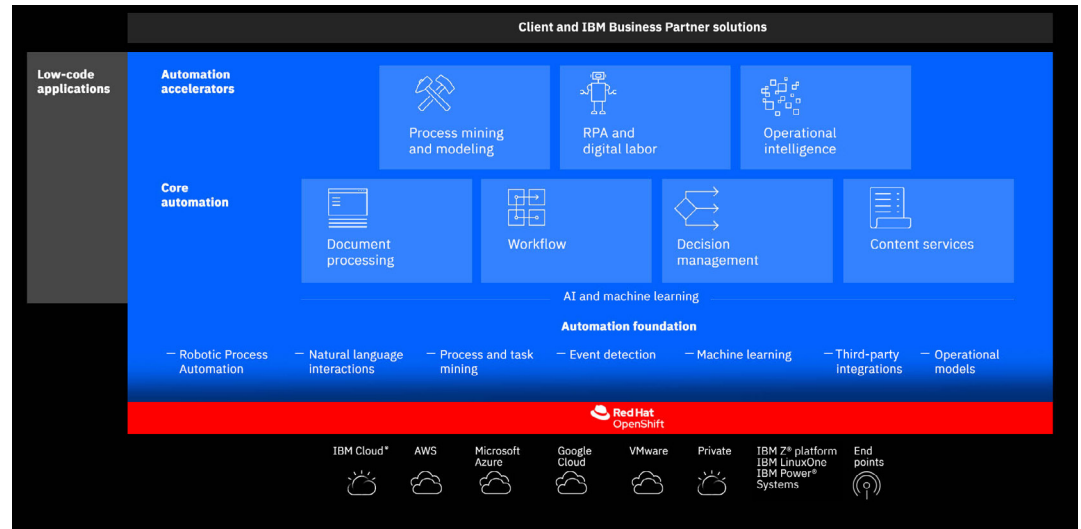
Client and IBM Business Partner solutions

Low-code applications

Automation accelerators

Process mining and modeling

RPA and digital labor

Operational intelligence

Core automation

Document processing

Workflow

Decision management

Content services

AI and machine learning

Automation foundation

Robotic Process Automation

Natural language interactions

Process and task mining

Event detection

Machine learning

Third-party integrations

Operational models

Red Hat OpenShift

IBM Cloud®

AWS

Microsoft Azure

Google Cloud

VMware

Private

IBM Z® platform IBM LinuxOne IBM Power® Systems

End points